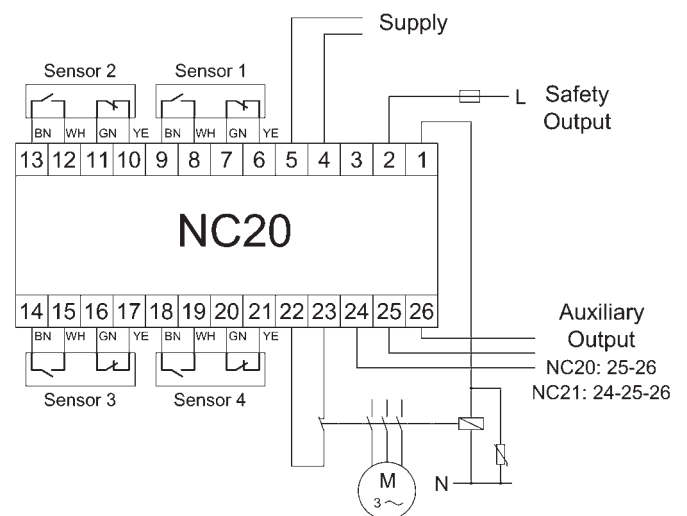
Supply

Sensor 2
Sensor 1

L
Safety Output

BN WH GN YE BN WH GN YE

13 12 11 10 9 8 7 6 5 4 3 2 1

NC20

14 15 16 17 18 19 20 21 22 23 24 25 26

BN WH GN YE BN WH GN YE

Auxiliary Output
NC20: 25-26
NC21: 24-25-26

Sensor 3
Sensor 4

M
3~

N